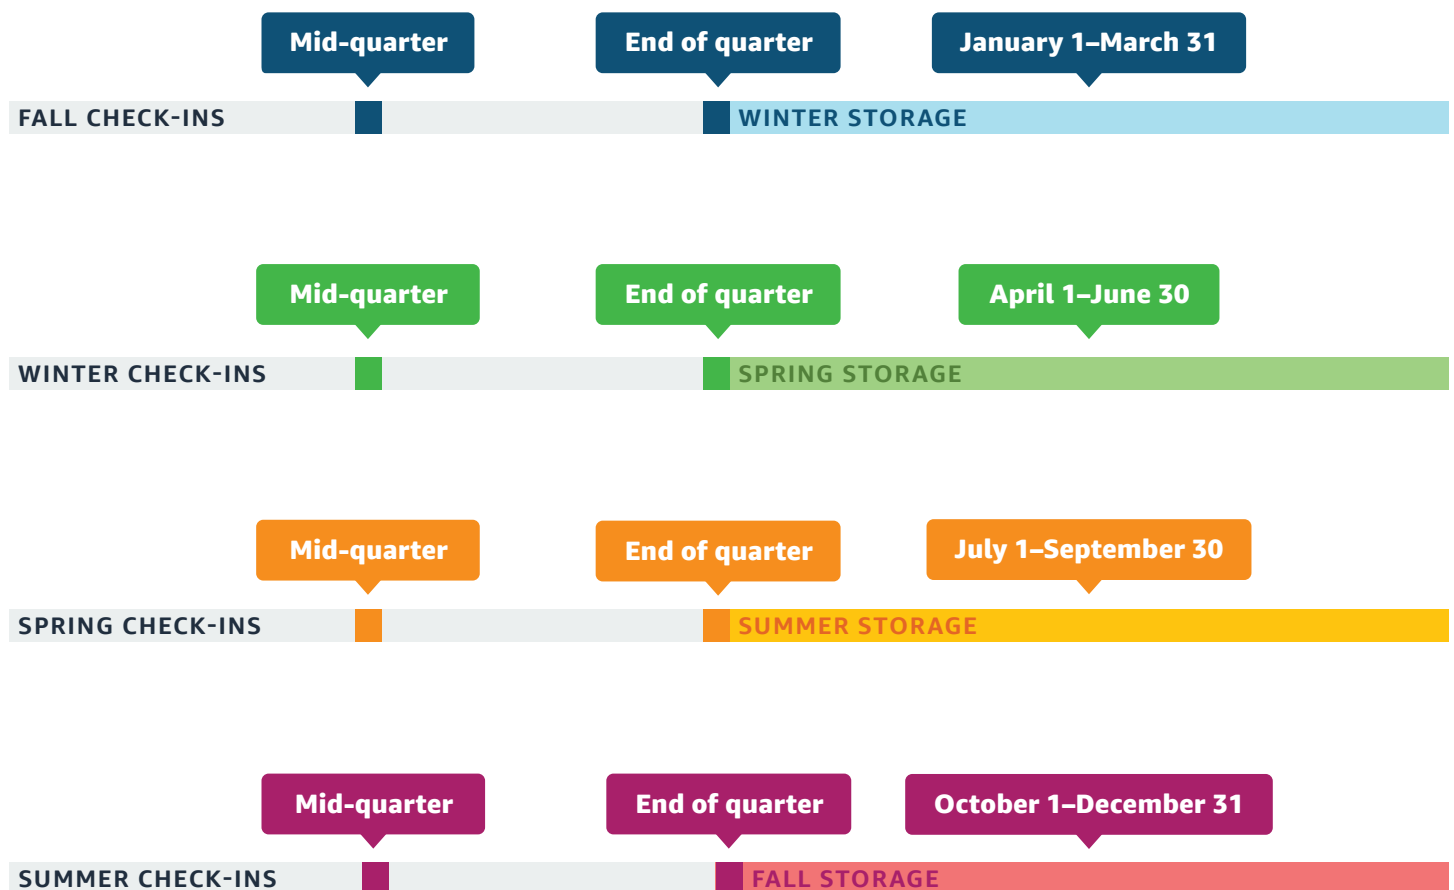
Mid-quarter
End of quarter
January 1–March 31
FALL CHECK-INS
WINTER STORAGE

Mid-quarter
End of quarter
April 1–June 30
WINTER CHECK-INS
SPRING STORAGE

Mid-quarter
End of quarter
July 1–September 30
SPRING CHECK-INS
SUMMER STORAGE

Mid-quarter
End of quarter
October 1–December 31
SUMMER CHECK-INS
FALL STORAGE